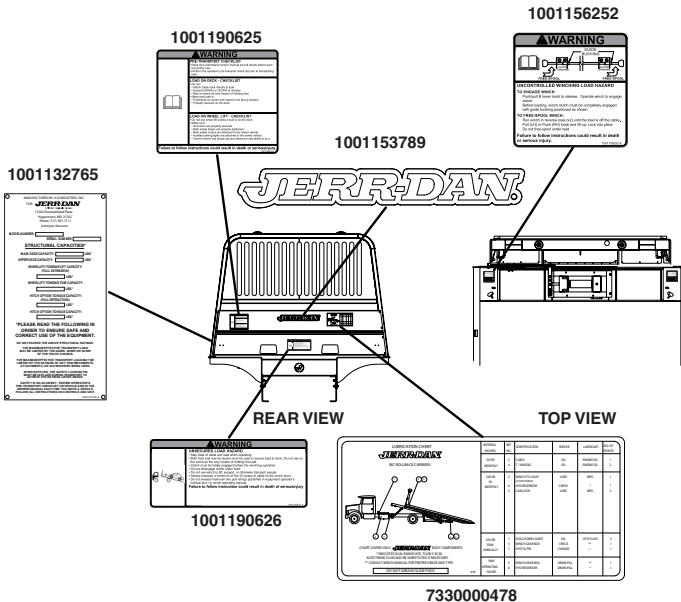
1001190625

▲WARNING

PRE-TRANSPORT CHECKLIST

LOAD ON DECK - CHECKLIST

LOAD ON WHEEL LIFT - CHECKLIST

Failure to follow instructions could result in death or serious injury.

1001156252

▲WARNING

FREE-SPOOL

UNCONTROLLED WINCHING LOAD HAZARD

TO ENGAGE WINCH

TO FREE-SPOOL WINCH:

Failure to follow instructions could result in death or serious injury.

1001132765

JERR-DAN

STRUCTURAL CAPACITIES*

*PLEASE READ THE FOLLOWING IN ORDER TO ENSURE SAFE AND CORRECT USE OF THE EQUIPMENT.

1001153789

JERR-DAN

JERR-DAN

REAR VIEW

TOP VIEW

▲WARNING

UNSECURED LOAD HAZARD

Failure to follow instructions could result in death or serious injury.

1001190626

LUBRICATION CHART

JERR-DAN

JERR-DAN

7330000478